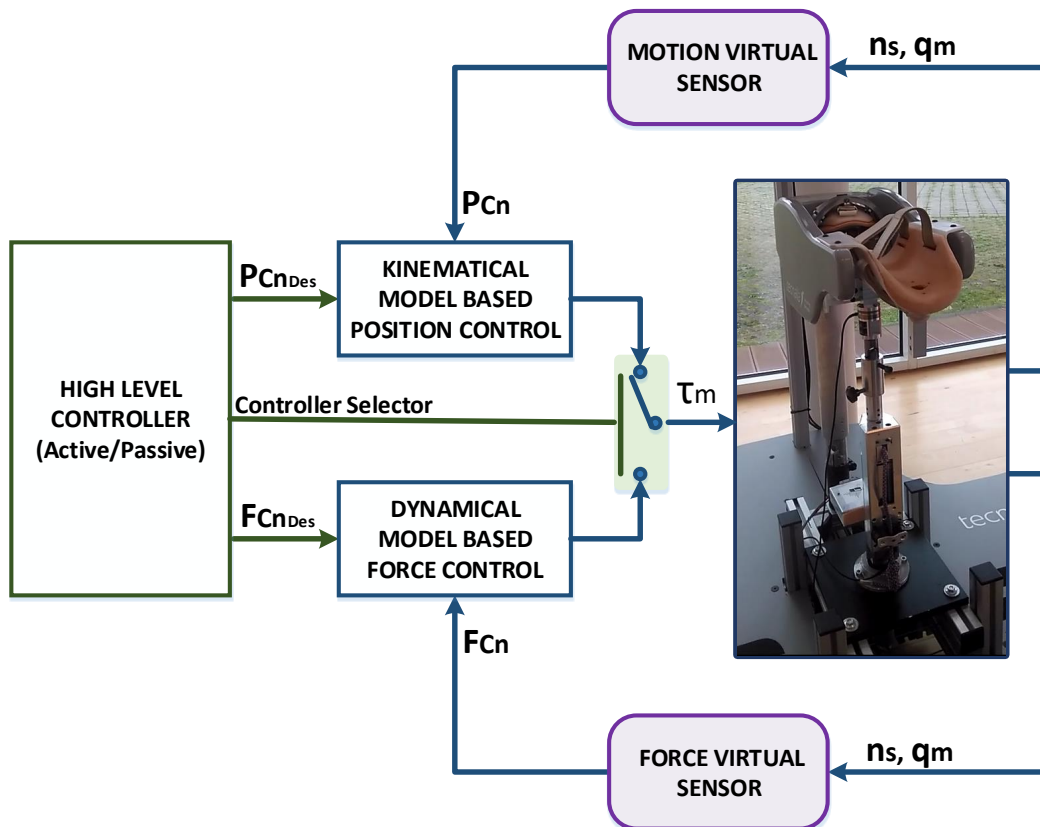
MOTION VIRTUAL SENSOR

$n_s, q_m$

$P_{Cn}$

HIGH LEVEL CONTROLLER (Active/Passive)

$P_{Cn_{Des}}$

KINEMATICAL MODEL BASED POSITION CONTROL

Controller Selector

$\tau_m$

$F_{Cn_{Des}}$

DYNAMICAL MODEL BASED FORCE CONTROL

$F_{Cn}$

tecn

FORCE VIRTUAL SENSOR

$n_s, q_m$